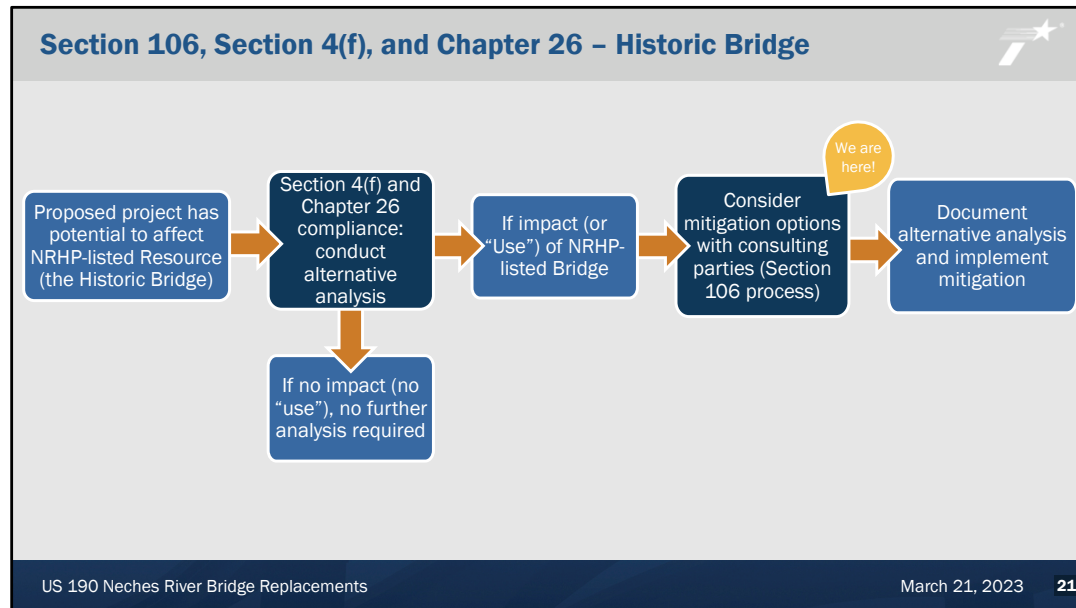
Section 106, Section 4(f), and Chapter 26 – Historic Bridge

Proposed project has potential to affect NRHP-listed Resource (the Historic Bridge)

Section 4(f) and Chapter 26 compliance: conduct alternative analysis

If no impact (no "use"), no further analysis required

If impact (or "Use") of NRHP-listed Bridge

We are here!

Consider mitigation options with consulting parties (Section 106 process)

Document alternative analysis and implement mitigation

US 190 Neches River Bridge Replacements

March 21, 2023

21